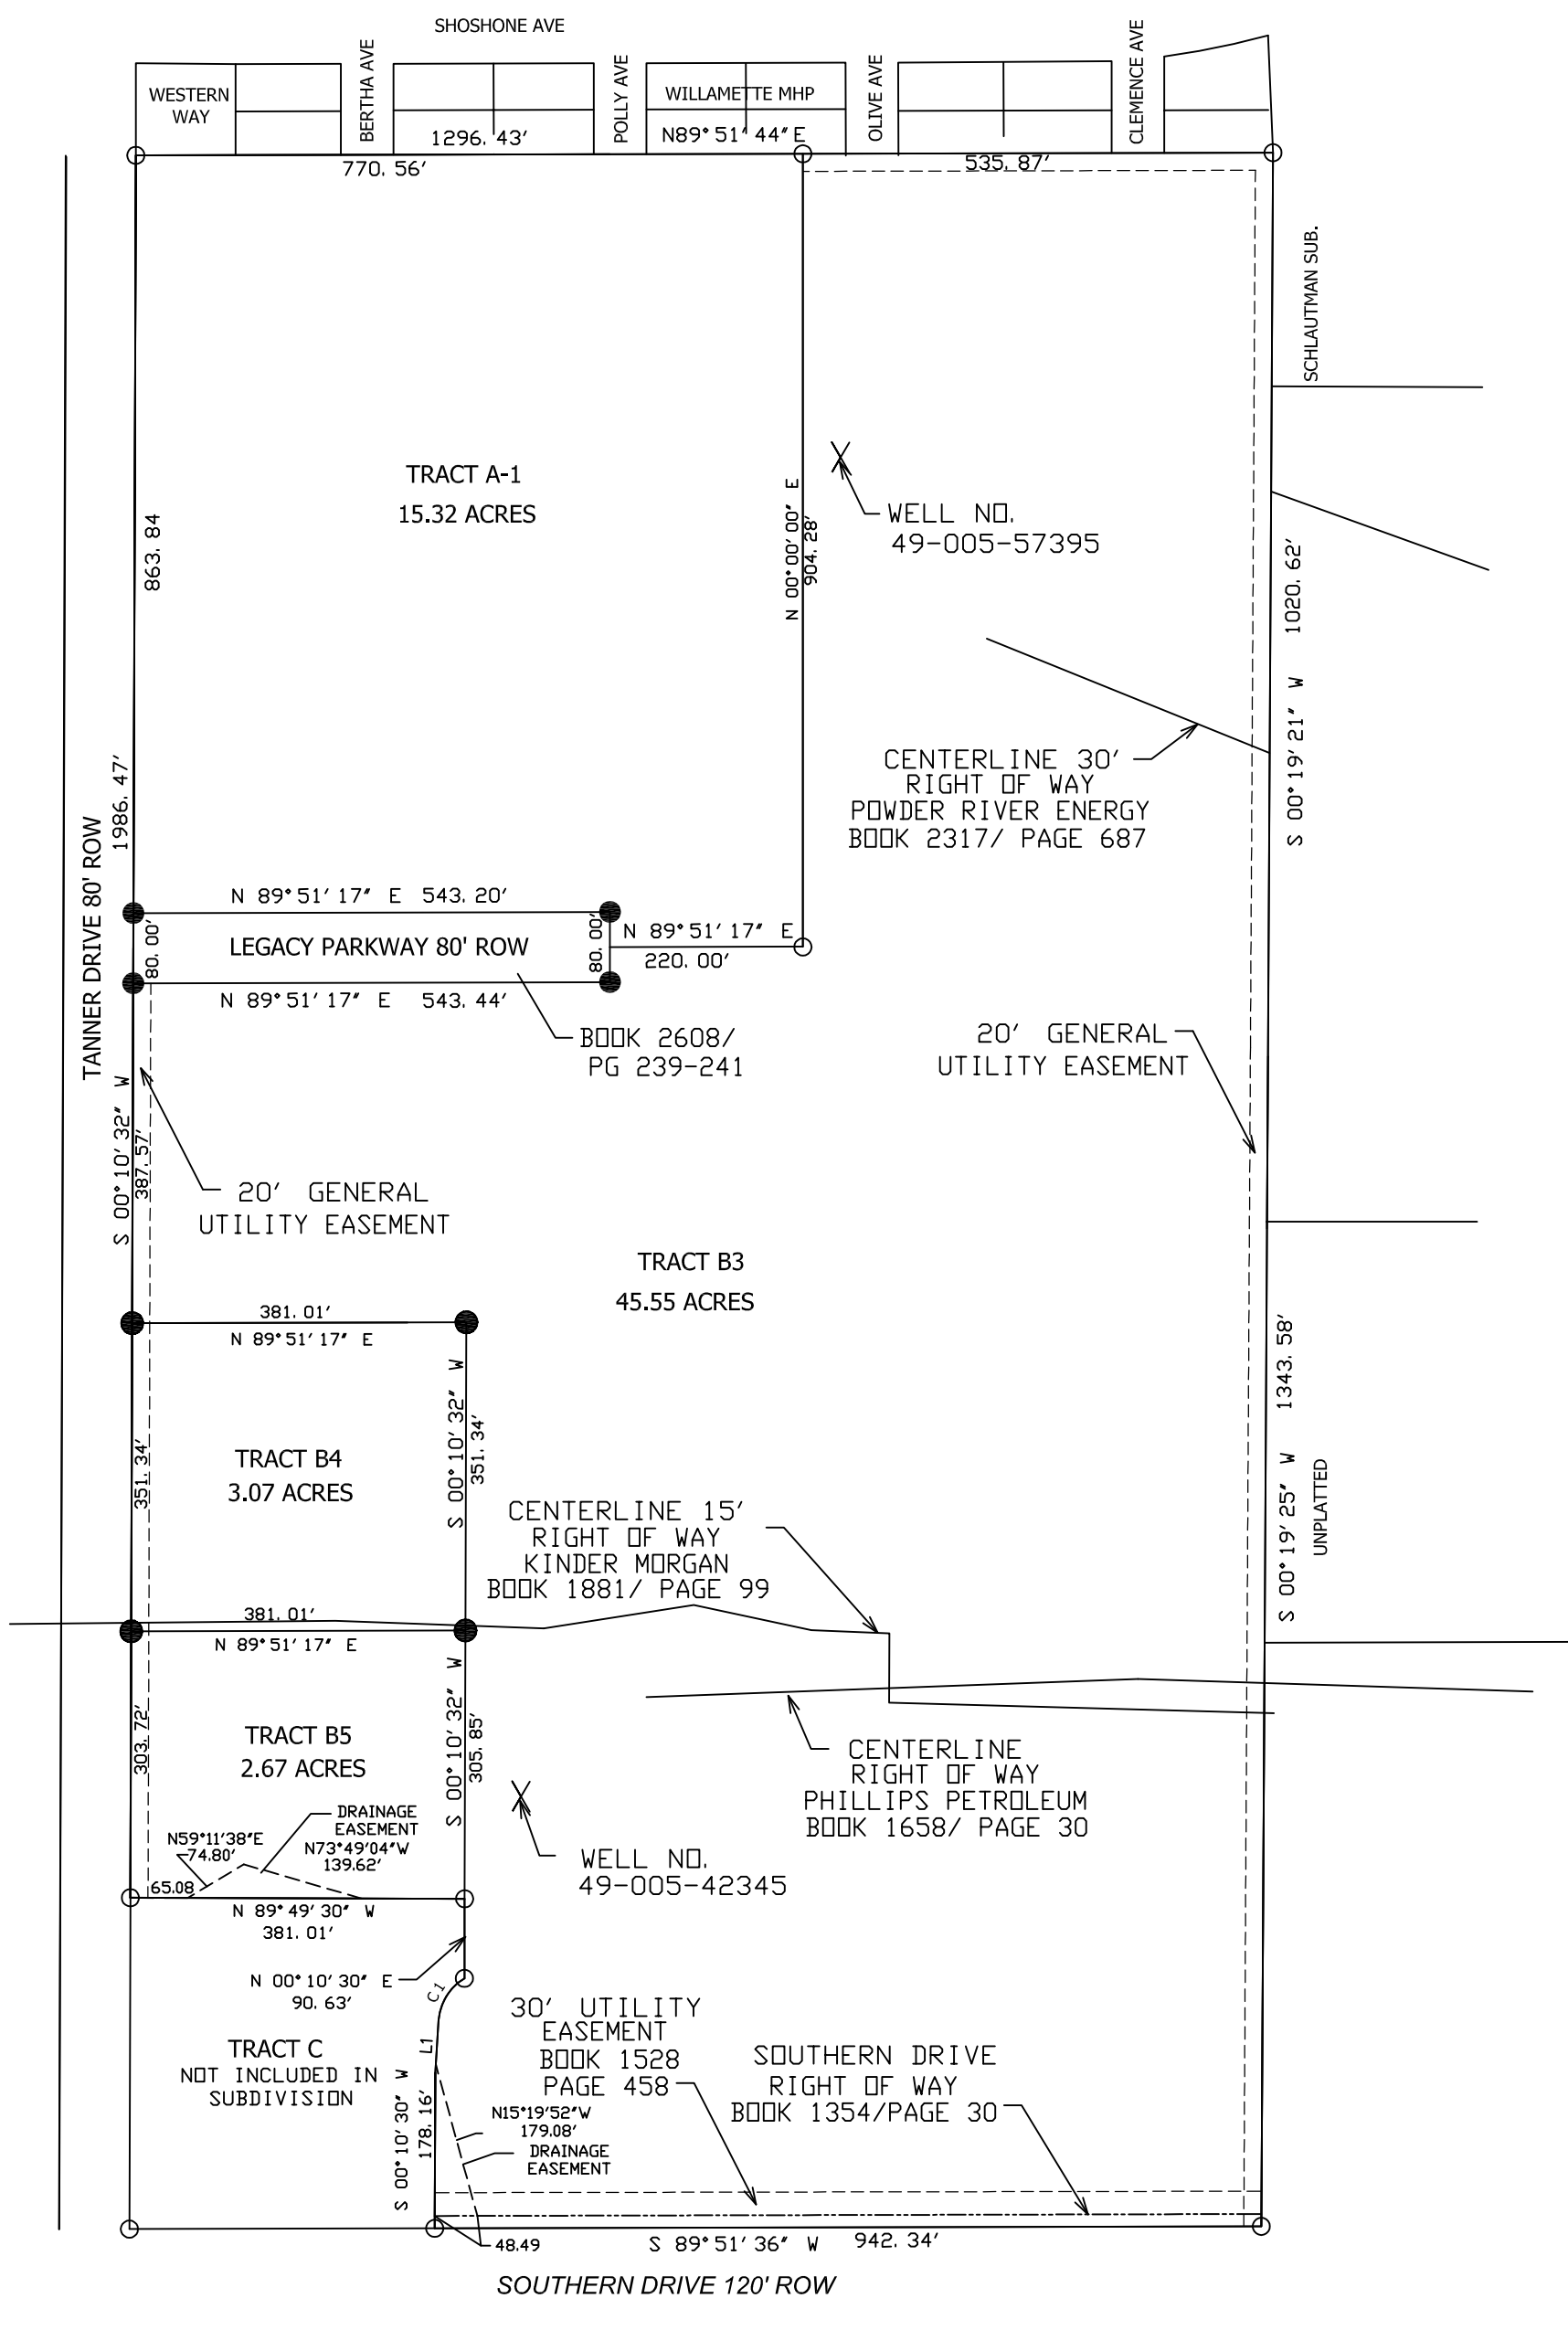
SHOSHONE AVE

WESTERN WAY

BERTHA AVE

POLLY AVE

WILLAMETTE MHP

OLIVE AVE

CLEMENCE AVE

1296. 43′

N89° 51′ 44″ E

770. 56′

535. 87′

SCHLAUTMAN SUB.

TRACT A-1
15.32 ACRES

863. 84

1986. 47′

N 00° 00′ 00″ E
904. 28′

WELL NO.
49-005-57395

1020. 62′

S 00° 19′ 21″ W

CENTERLINE 30′
RIGHT OF WAY
POWDER RIVER ENERGY
BOOK 2317/ PAGE 687

TANNER DRIVE 80' ROW

N 89° 51′ 17″ E 543. 20′

80. 00′

LEGACY PARKWAY 80' ROW

80. 00′

N 89° 51′ 17″ E
220. 00′

N 89° 51′ 17″ E 543. 44′

BOOK 2608/
PG 239-241

20′ GENERAL
UTILITY EASEMENT

S 00° 10′ 32″ W
387. 57′

20′ GENERAL
UTILITY EASEMENT

TRACT B3
45.55 ACRES

381. 01′
N 89° 51′ 17″ E

1343. 58′

S 00° 19′ 25″ W

UNPLATTED

TRACT B4
3.07 ACRES

351. 34′

S 00° 10′ 32″ W
351. 34′

CENTERLINE 15′
RIGHT OF WAY
KINDER MORGAN
BOOK 1881/ PAGE 99

381. 01′
N 89° 51′ 17″ E

TRACT B5
2.67 ACRES

303. 72′

S 00° 10′ 32″ W
305. 85′

CENTERLINE
RIGHT OF WAY
PHILLIPS PETROLEUM
BOOK 1658/ PAGE 30

DRAINAGE
EASEMENT

N59°11′38″E
74.80′

N73°49′04″W
139.62′

65.08

WELL NO.
49-005-42345

N 89° 49′ 30″ W
381. 01′

N 00° 10′ 30″ E
90. 63′

C1

L1

TRACT C
NOT INCLUDED IN
SUBDIVISION

30′ UTILITY
EASEMENT
BOOK 1528
PAGE 458

SOUTHERN DRIVE
RIGHT OF WAY
BOOK 1354/PAGE 30

S 00° 10′ 30″ W
178. 16′

N15°19′52″W
179.08′

DRAINAGE
EASEMENT

48.49

S 89° 51′ 36″ W 942. 34′

SOUTHERN DRIVE 120' ROW